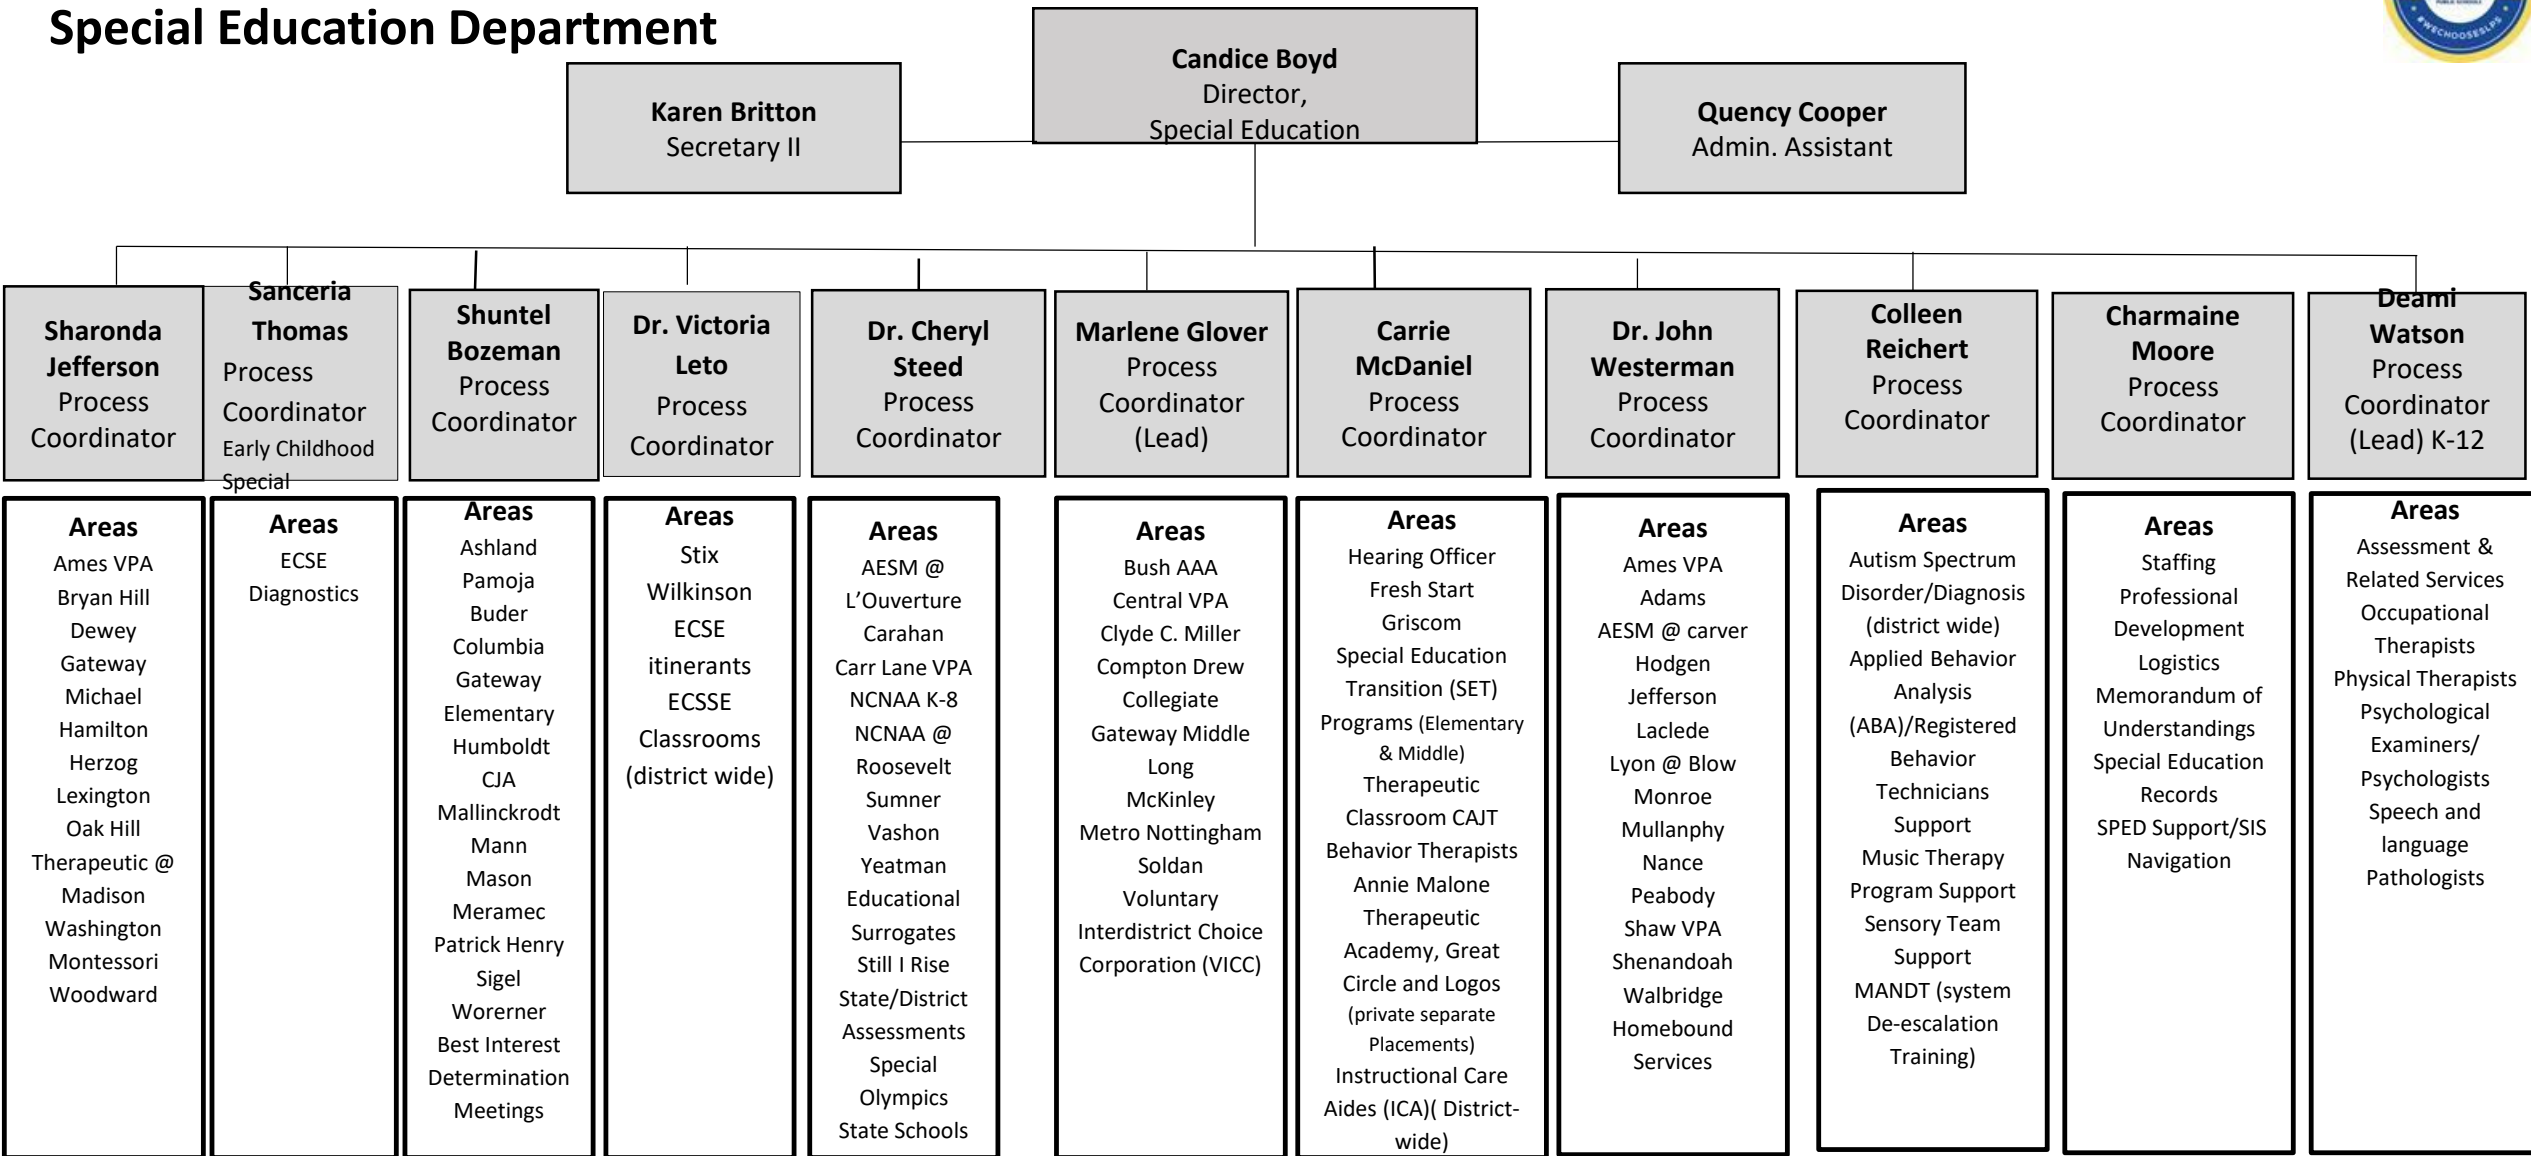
Special Education Department

Karen Britton
Secretary II

Candice Boyd
Director,
Special Education

Quency Cooper
Admin. Assistant

Sharonda Jefferson
Process Coordinator

Sanceria Thomas
Process Coordinator
Early Childhood Special

Shuntel Bozeman
Process Coordinator

Dr. Victoria Leto
Process Coordinator

Dr. Cheryl Steed
Process Coordinator

Marlene Glover
Process Coordinator (Lead)

Carrie McDaniel
Process Coordinator

Dr. John Westerman
Process Coordinator

Colleen Reichert
Process Coordinator

Charmaine Moore
Process Coordinator

Deami Watson
Process Coordinator (Lead) K-12

Areas
Ames VPA
Bryan Hill
Dewey
Gateway
Michael
Hamilton
Herzog
Lexington
Oak Hill
Therapeutic @ Madison
Washington Montessori
Woodward

Areas
ECSE Diagnostics

Areas
Ashland
Pamoja
Buder
Columbia
Gateway Elementary
Humboldt
CJA
Mallinckrodt
Mann
Mason
Meramec
Patrick Henry
Sigel
Worerner
Best Interest Determination Meetings

Areas
Stix
Wilkinson
ECSE itinerants
ECSSE Classrooms (district wide)

Areas
AESM @ L'Ouverture
Carahan
Carr Lane VPA
NCNAA K-8
NCNAA @ Roosevelt
Sumner
Vashon
Yeatman
Educational Surrogates
Still I Rise
State/District Assessments
Special Olympics
State Schools

Areas
Bush AAA
Central VPA
Clyde C. Miller
Compton Drew
Collegiate
Gateway Middle
Long
McKinley
Metro Nottingham
Soldan
Voluntary Interdistrict Choice Corporation (VICC)

Areas
Hearing Officer
Fresh Start
Griscom
Special Education Transition (SET) Programs (Elementary & Middle)
Therapeutic Classroom CAJT
Behavior Therapists
Annie Malone Therapeutic Academy, Great Circle and Logos (private separate Placements)
Instructional Care Aides (ICA)( District-wide)

Areas
Ames VPA
Adams
AESM @ carver
Hodgen
Jefferson
Laclede
Lyon @ Blow
Monroe
Mullanphy
Nance
Peabody
Shaw VPA
Shenandoah
Walbridge
Homebound Services

Areas
Autism Spectrum Disorder/Diagnosis (district wide)
Applied Behavior Analysis (ABA)/Registered Behavior Technicians Support
Music Therapy
Program Support
Sensory Team Support
MANDT (system De-escalation Training)

Areas
Staffing
Professional Development
Logistics
Memorandum of Understandings
Special Education Records
SPED Support/SIS Navigation

Areas
Assessment & Related Services
Occupational Therapists
Physical Therapists
Psychological Examiners/ Psychologists
Speech and language Pathologists